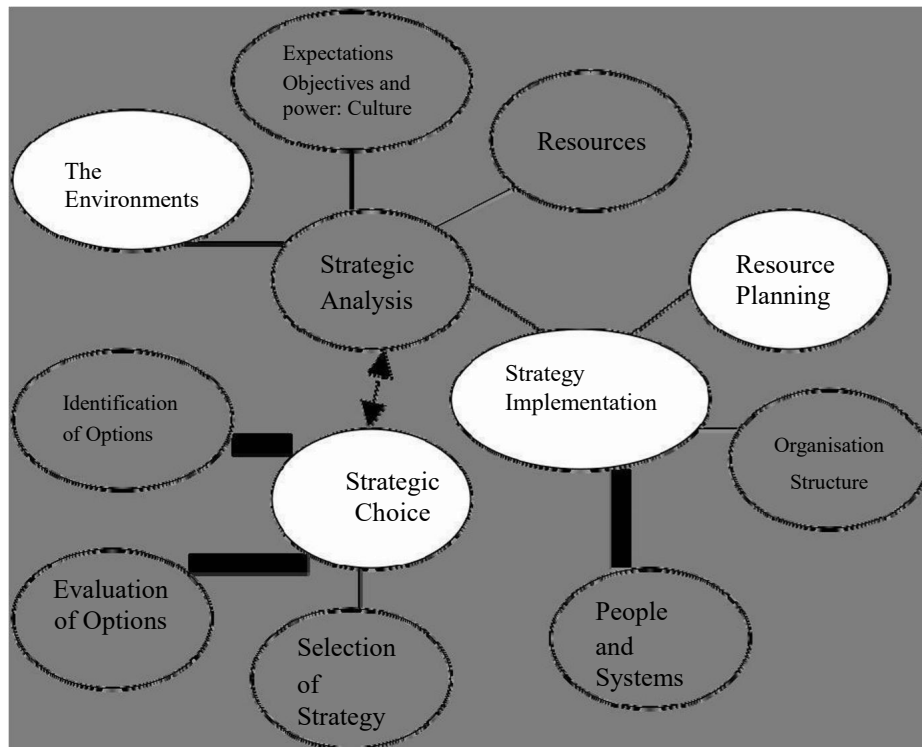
Expectations Objectives and power: Culture

Resources

The Environments

Strategic Analysis

Resource Planning

Strategy Implementation

Identification of Options

Strategic Choice

Organisation Structure

Evaluation of Options

Selection of Strategy

People and Systems